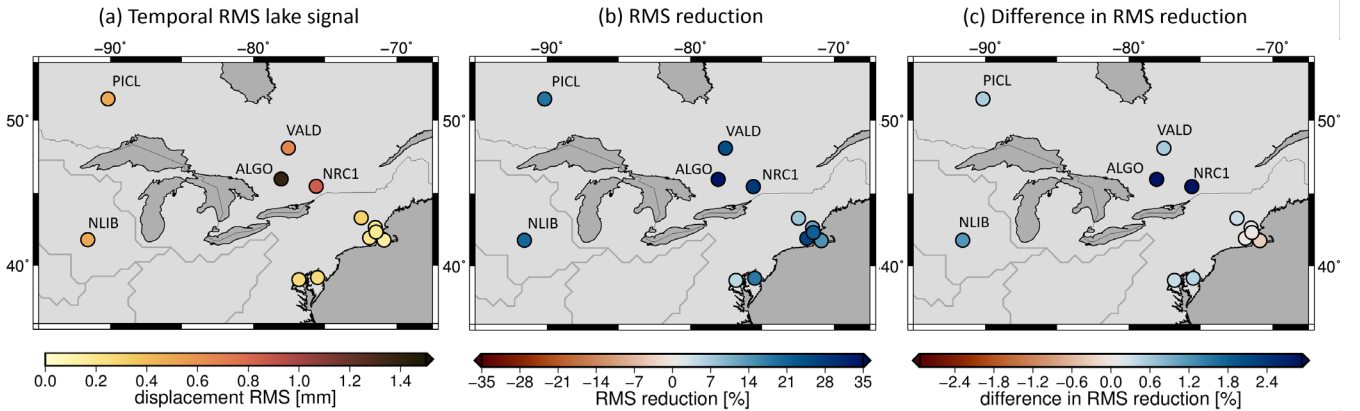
(a) Temporal RMS lake signal

−90˚ −80˚ −70˚

50˚
40˚

PICL
VALD
ALGO
NRC1
NLIB

0.0 0.2 0.4 0.6 0.8 1.0 1.2 1.4
displacement RMS [mm]

(b) RMS reduction

−90˚ −80˚ −70˚

PICL
VALD
ALGO
NRC1
NLIB

−35 −28 −21 −14 −7 0 7 14 21 28 35
RMS reduction [%]

(c) Difference in RMS reduction

−90˚ −80˚ −70˚

50˚
40˚

PICL
VALD
ALGO
NRC1
NLIB

−2.4 −1.8 −1.2 −0.6 0.0 0.6 1.2 1.8 2.4
difference in RMS reduction [%]